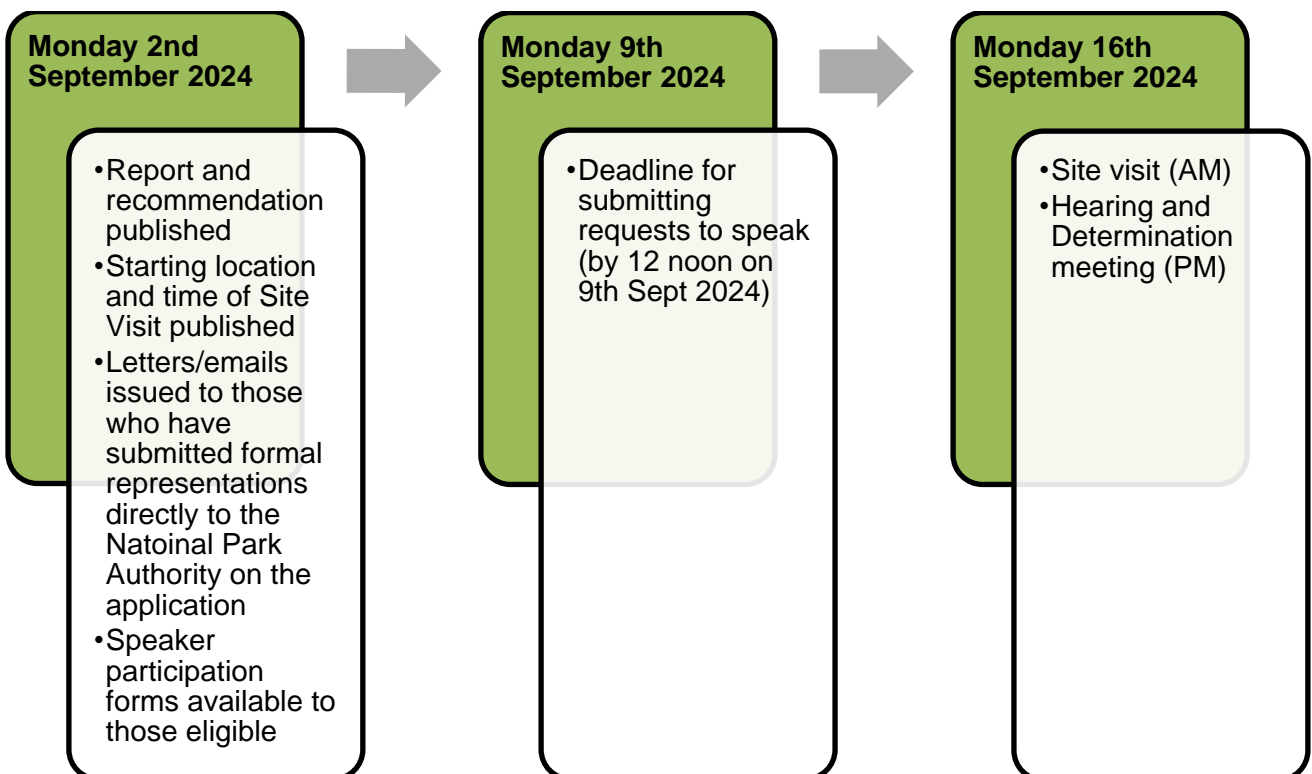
Monday 2nd September 2024

•Report and recommendation published
•Starting location and time of Site Visit published
•Letters/emails issued to those who have submitted formal representations directly to the Natoinal Park Authority on the application
•Speaker participation forms available to those eligible

Monday 9th September 2024

•Deadline for submitting requests to speak (by 12 noon on 9th Sept 2024)

Monday 16th September 2024

•Site visit (AM)
•Hearing and Determination meeting (PM)